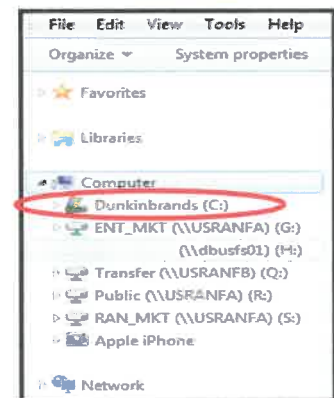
File Edit View Tools Help

Organize ▾ System properties

Favorites

Libraries

Computer

Dunkinbrands (C:)

ENT_MKT (\\USRANFA) (G:)

(\\dbusfs01) (H:)

Transfer (\\USRANFB) (Q:)

Public (\\USRANFA) (R:)

RAN_MKT (\\USRANFA) (S:)

Apple iPhone

Network